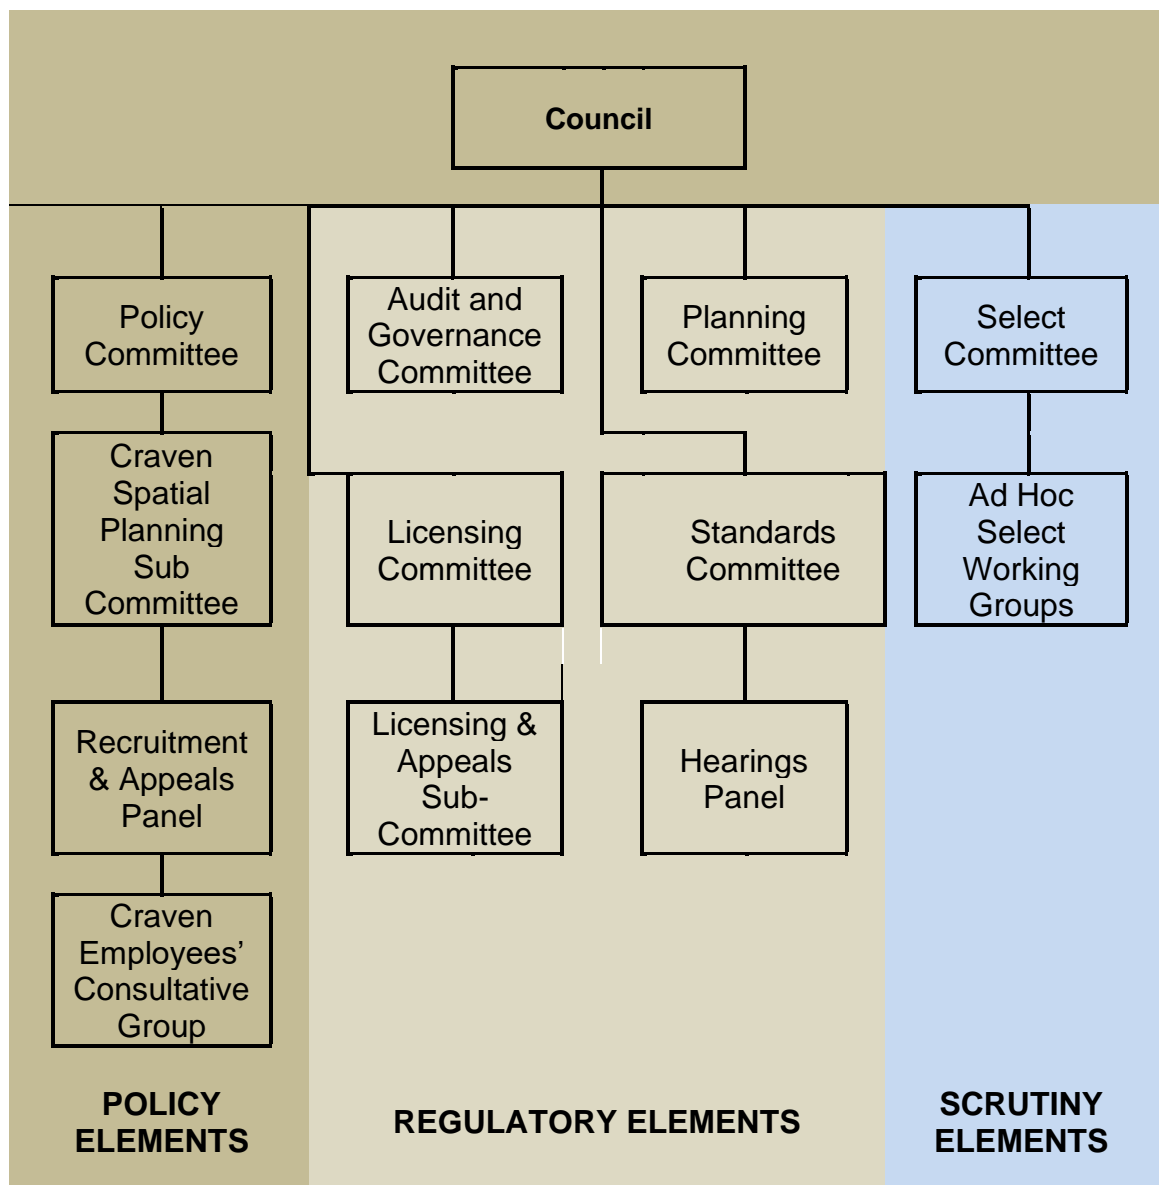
Council

Policy Committee

Craven Spatial Planning Sub Committee

Recruitment & Appeals Panel

Craven Employees' Consultative Group

Audit and Governance Committee

Planning Committee

Licensing Committee

Standards Committee

Licensing & Appeals Sub-Committee

Hearings Panel

Select Committee

Ad Hoc Select Working Groups

POLICY ELEMENTS

REGULATORY ELEMENTS

SCRUTINY ELEMENTS